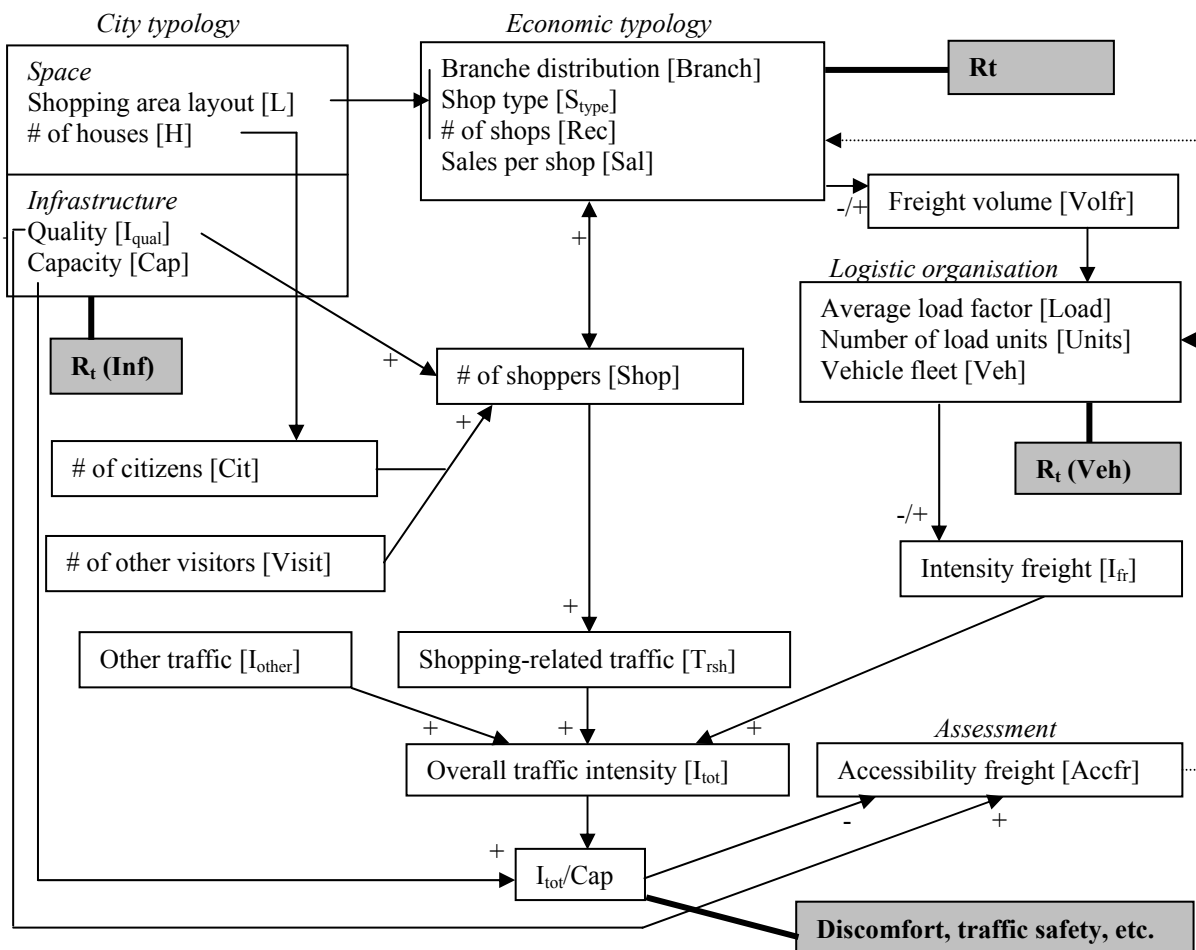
City typology

Economic typology

Space
Shopping area layout [L]
# of houses [H]

Branche distribution [Branch]
Shop type [$S_{type}$]
# of shops [Rec]
Sales per shop [Sal]

Rt

Infrastructure
Quality [$I_{qual}$]
Capacity [Cap]

-/+

Freight volume [Volfr]

+

Logistic organisation

Average load factor [Load]
Number of load units [Units]
Vehicle fleet [Veh]

$R_t$ (Inf)

+

# of shoppers [Shop]

+

# of citizens [Cit]

$R_t$ (Veh)

-/+

# of other visitors [Visit]

Intensity freight [$I_{fr}$]

+

Other traffic [$I_{other}$]

Shopping-related traffic [$T_{rsh}$]

+

+

+

Assessment

Overall traffic intensity [$I_{tot}$]

Accessibility freight [Accfr]

-

+

+

$I_{tot}$/Cap

Discomfort, traffic safety, etc.